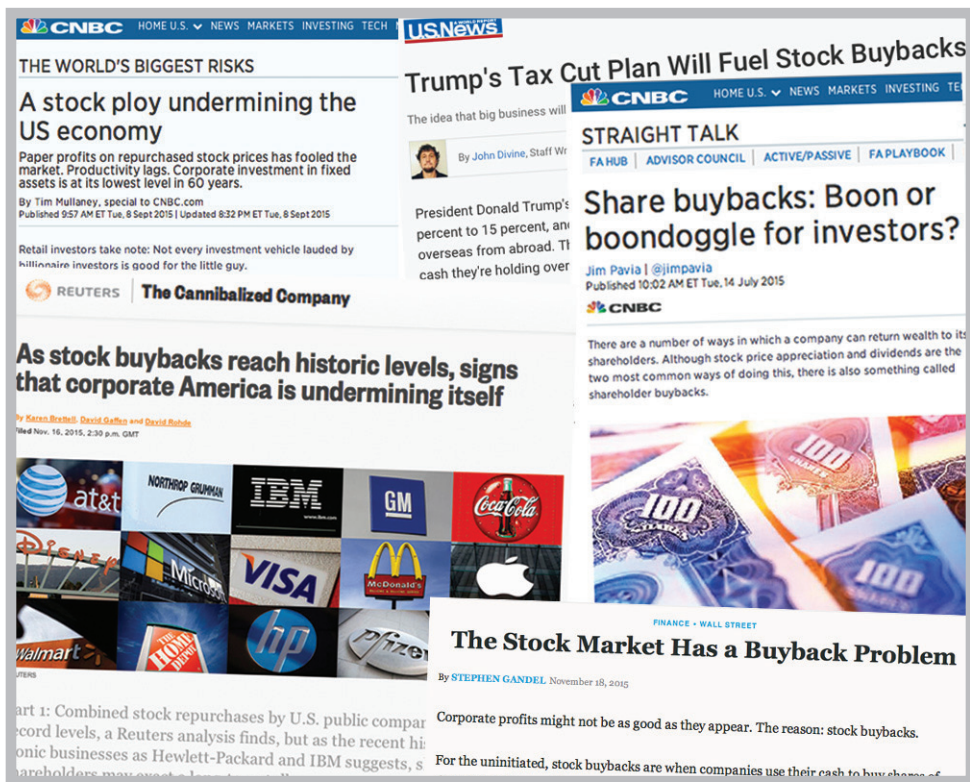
CNBC HOME U.S. NEWS MARKETS INVESTING TECH

THE WORLD'S BIGGEST RISKS

A stock ploy undermining the US economy

Paper profits on repurchased stock prices has fooled the market. Productivity lags. Corporate investment in fixed assets is at its lowest level in 60 years.

By Tim Mullaney, special to CNBC.com
Published 9:57 AM ET Tue, 8 Sept 2015 | Updated 8:32 PM ET Tue, 8 Sept 2015

Retail investors take note: Not every investment vehicle lauded by billionaire investors is good for the little guy.

U.S.News

Trump's Tax Cut Plan Will Fuel Stock Buybacks

The idea that big business will

By John Divine, Staff Wr

President Donald Trump's percent to 15 percent, an overseas from abroad. Th cash they're holding over

CNBC HOME U.S. NEWS MARKETS INVESTING

STRAIGHT TALK

FA HUB | ADVISOR COUNCIL | ACTIVE/PASSIVE | FA PLAYBOOK

Share buybacks: Boon or boondoggle for investors?

Jim Pavia | @jimpavia
Published 10:02 AM ET Tue, 14 July 2015

CNBC

There are a number of ways in which a company can return wealth to its shareholders. Although stock price appreciation and dividends are the two most common ways of doing this, there is also something called shareholder buybacks.

REUTERS | The Cannibalized Company

As stock buybacks reach historic levels, signs that corporate America is undermining itself

By Karen Brettell, David Gaffen and David Rohde
Filed Nov. 16, 2015, 2:30 p.m. GMT

at&t NORTHROP GRUMMAN IBM GM Coca-Cola Disney Microsoft VISA McDonald's Walmart THE HOME DEPOT hp Pfizer

REUTERS

art 1: Combined stock repurchases by U.S. public compar ecord levels, a Reuters analysis finds, but as the recent hi onic businesses as Hewlett-Packard and IBM suggests, s hareholders may expect a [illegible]

FINANCE • WALL STREET

The Stock Market Has a Buyback Problem

By STEPHEN GANDEL November 18, 2015

Corporate profits might not be as good as they appear. The reason: stock buybacks.

For the uninitiated, stock buybacks are when companies use their cash to buy shares of